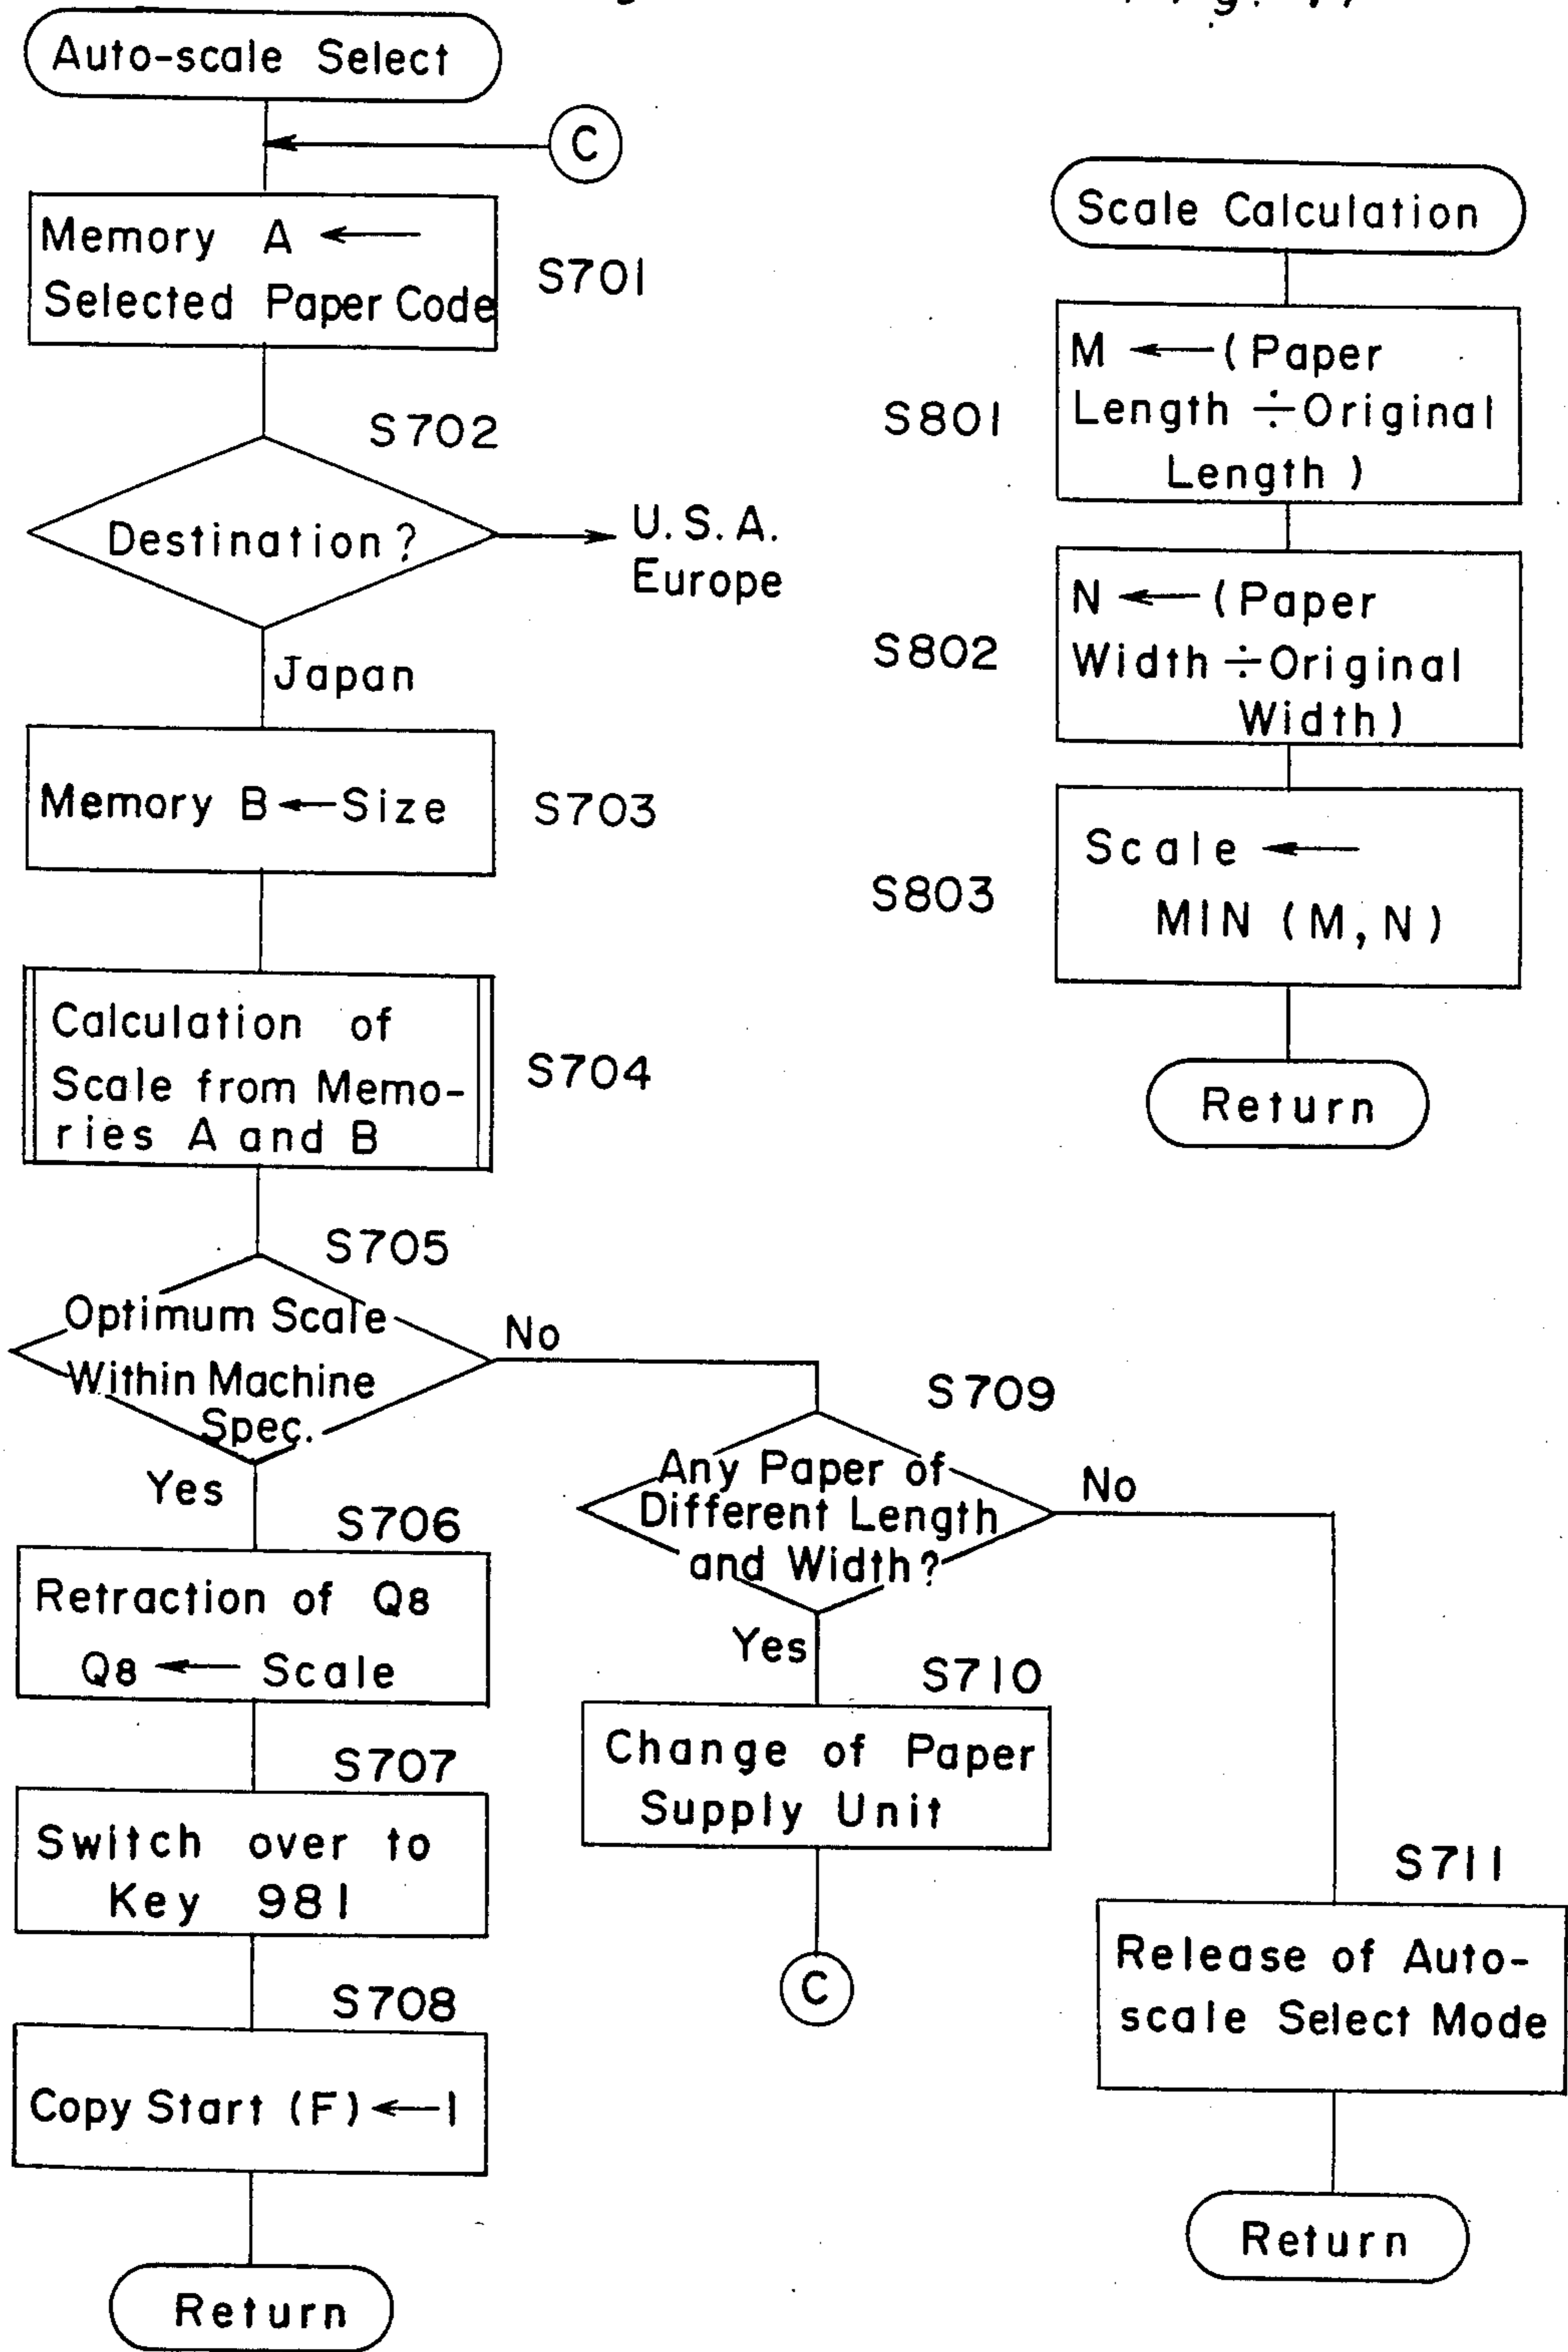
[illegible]

Auto-scale Select

C

Memory A ← Selected Paper Code

S701

S702

Destination?

U.S.A. Europe

Japan

Memory B ← Size

S703

Calculation of Scale from Memories A and B

S704

S705

Optimum Scale Within Machine Spec.

No

Yes

S706

Retraction of Q8
Q8 ← Scale

S707

Switch over to Key 981

S708

Copy Start (F) ← 1

Return

S709

Any Paper of Different Length and Width?

No

Yes

S710

Change of Paper Supply Unit

C

S711

Release of Auto-scale Select Mode

Return

Scale Calculation

S801

M ← (Paper Length $\div$ Original Length)

S802

N ← (Paper Width $\div$ Original Width)

S803

Scale ← MIN (M, N)

Return